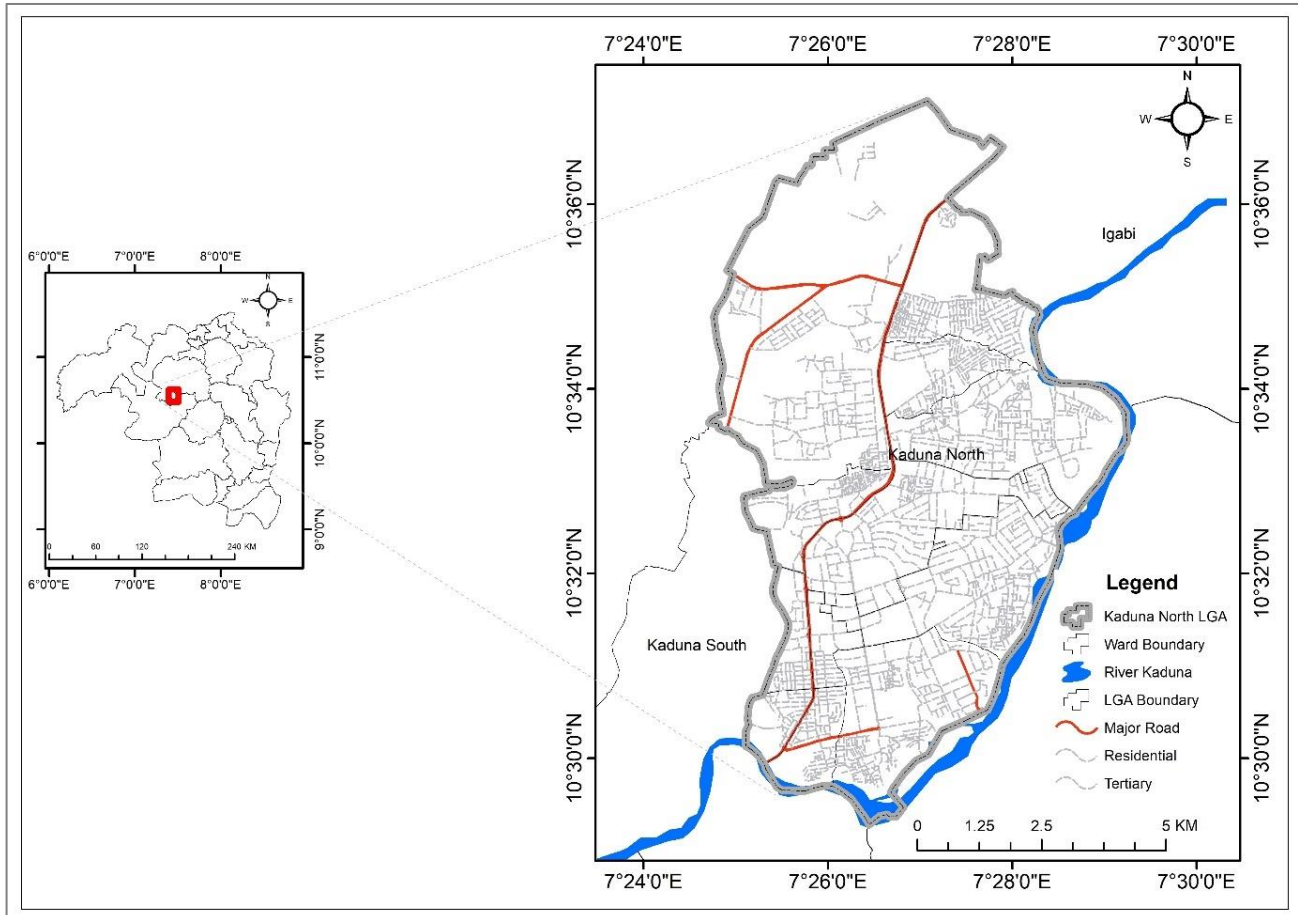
6°0'0"E 7°0'0"E 8°0'0"E

N
W E
S

11°0'0"N
10°0'0"N
9°0'0"N

0 60 120 240 KM

6°0'0"E 7°0'0"E 8°0'0"E

7°24'0"E 7°26'0"E 7°28'0"E 7°30'0"E

N
W E
S

10°36'0"N
10°34'0"N
10°32'0"N
10°30'0"N

Igabi

Kaduna North

Kaduna South

Legend
Kaduna North LGA
Ward Boundary
River Kaduna
LGA Boundary
Major Road
Residential
Tertiary

0 1.25 2.5 5 KM

7°24'0"E 7°26'0"E 7°28'0"E 7°30'0"E

10°36'0"N
10°34'0"N
10°32'0"N
10°30'0"N